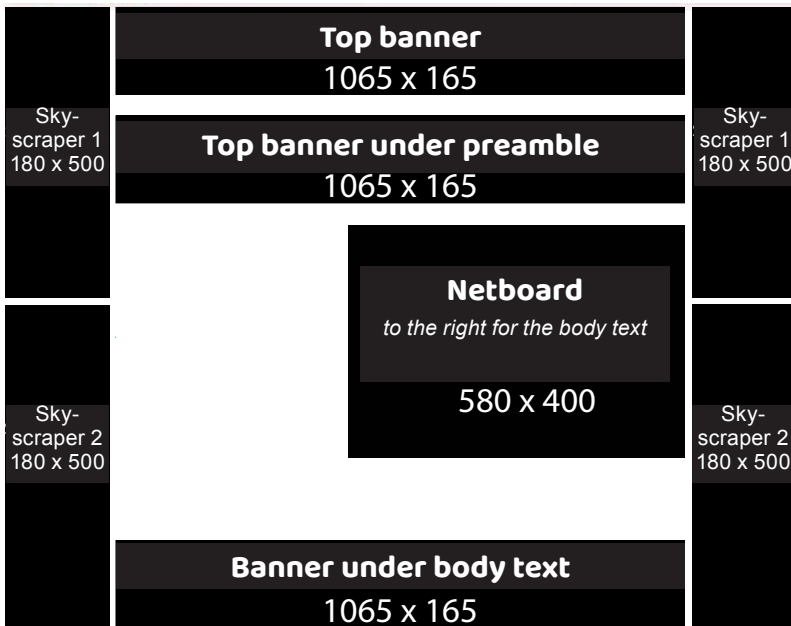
Sky-scraper 1
180 x 500

Top banner
1065 x 165

Sky-scraper 1
180 x 500

Top banner under preamble
1065 x 165

Netboard
to the right for the body text
580 x 400

Sky-scraper 2
180 x 500

Sky-scraper 2
180 x 500

Banner under body text
1065 x 165